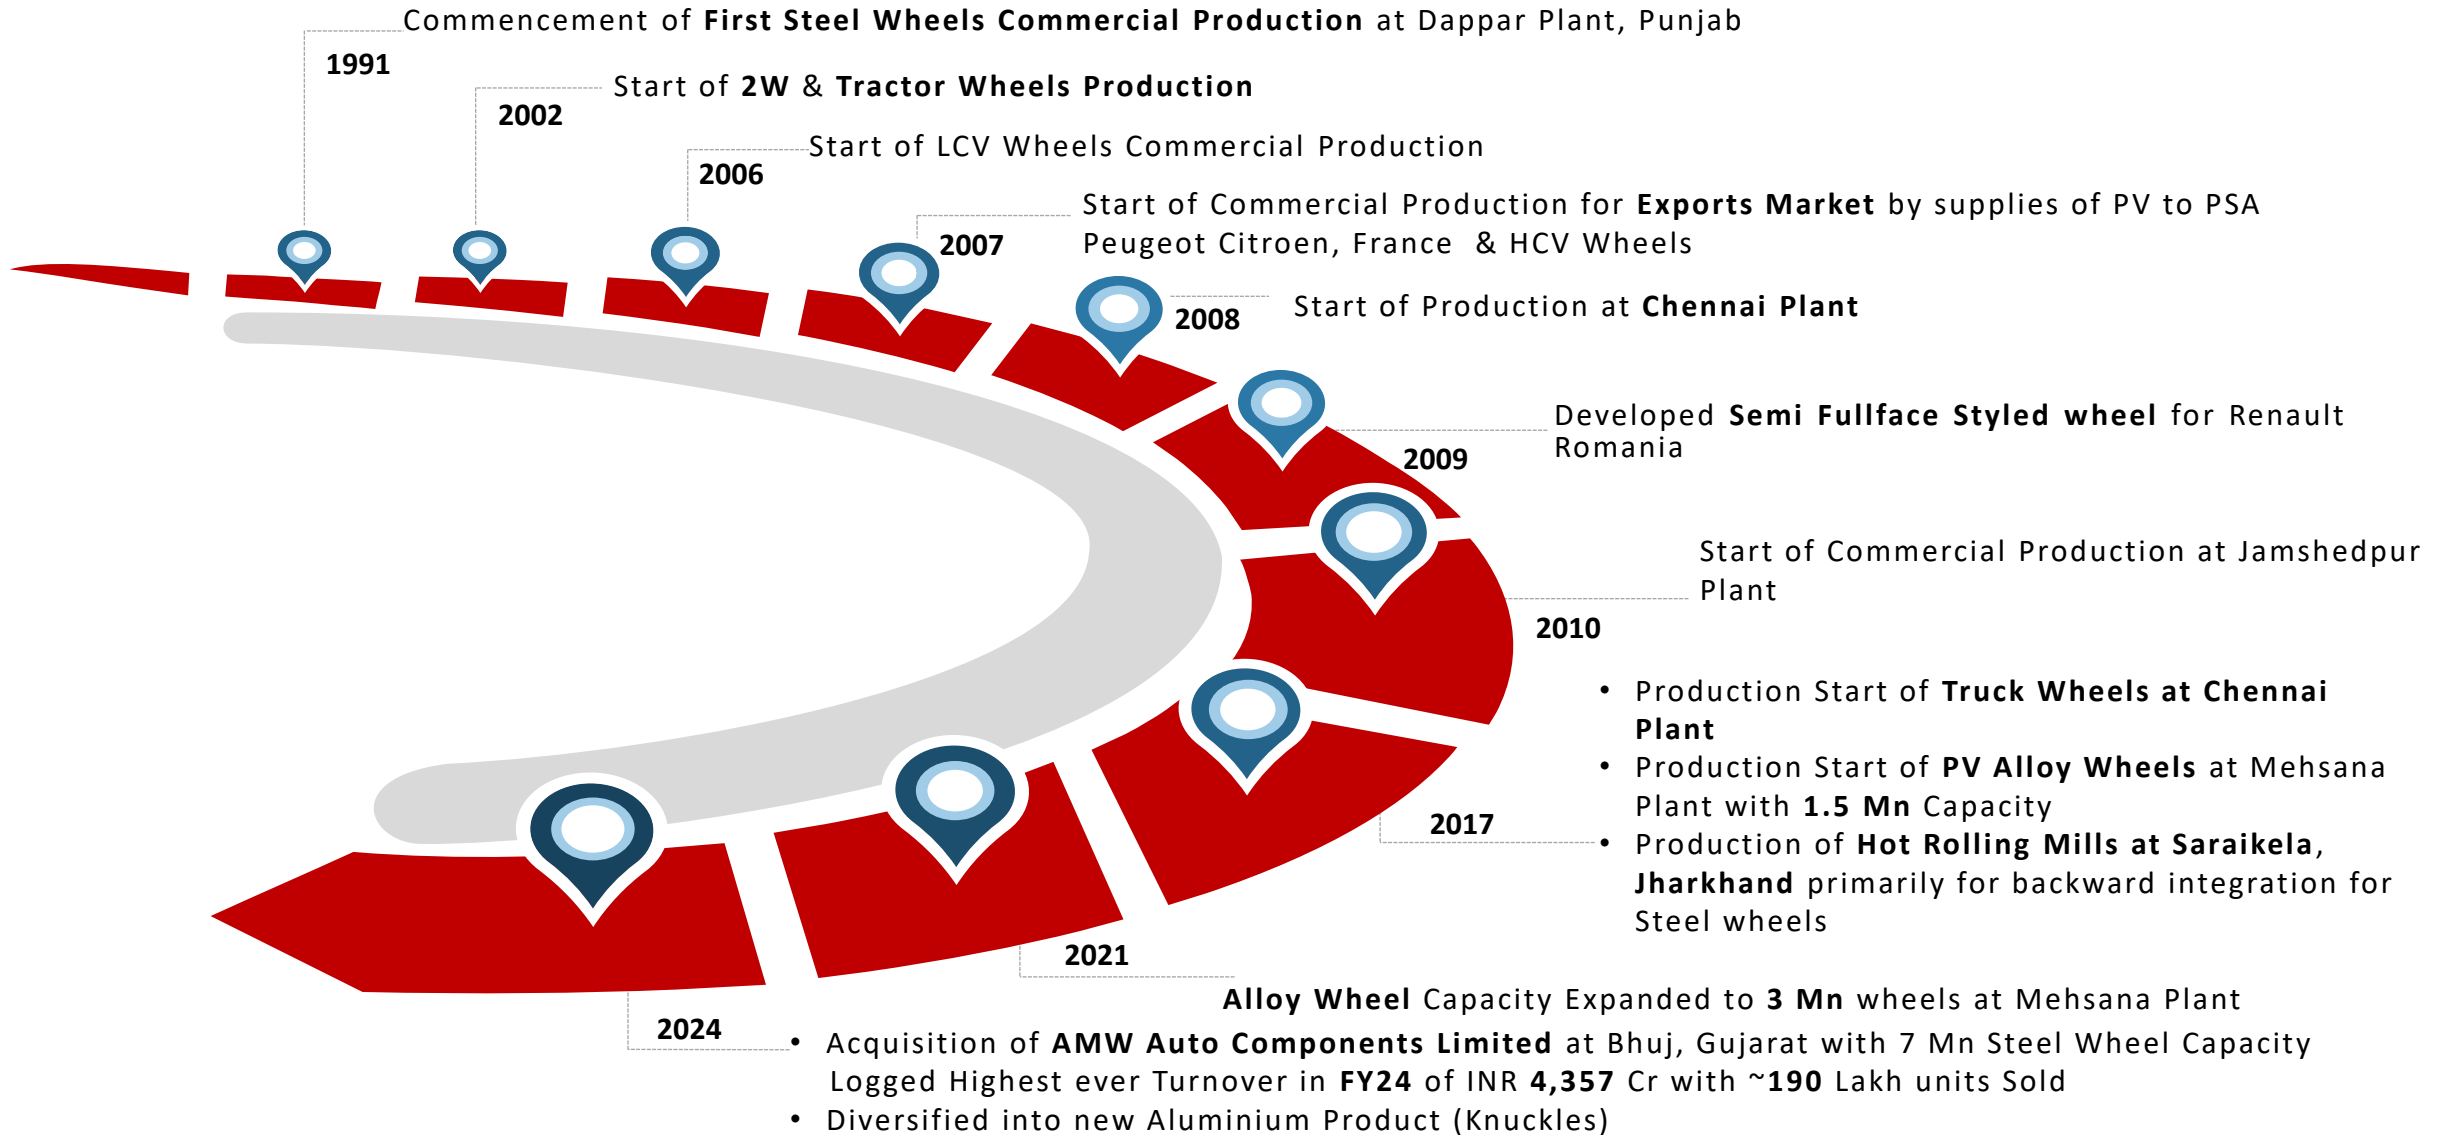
1991
Commencement of **First Steel Wheels Commercial Production** at Dappar Plant, Punjab

2002
Start of **2W** & **Tractor Wheels Production**

2006
Start of LCV Wheels Commercial Production

2007
Start of Commercial Production for **Exports Market** by supplies of PV to PSA Peugeot Citroen, France & HCV Wheels

2008
Start of Production at **Chennai Plant**

2009
Developed **Semi Fullface Styled wheel** for Renault Romania

2010
Start of Commercial Production at Jamshedpur Plant

2017
• Production Start of **Truck Wheels at Chennai Plant**
• Production Start of **PV Alloy Wheels** at Mehsana Plant with **1.5 Mn** Capacity
• Production of **Hot Rolling Mills at Saraikela**, **Jharkhand** primarily for backward integration for Steel wheels

2021
**Alloy Wheel** Capacity Expanded to **3 Mn** wheels at Mehsana Plant

2024
• Acquisition of **AMW Auto Components Limited** at Bhuj, Gujarat with 7 Mn Steel Wheel Capacity
Logged Highest ever Turnover in **FY24** of INR **4,357** Cr with ~**190** Lakh units Sold
• Diversified into new Aluminium Product (Knuckles)